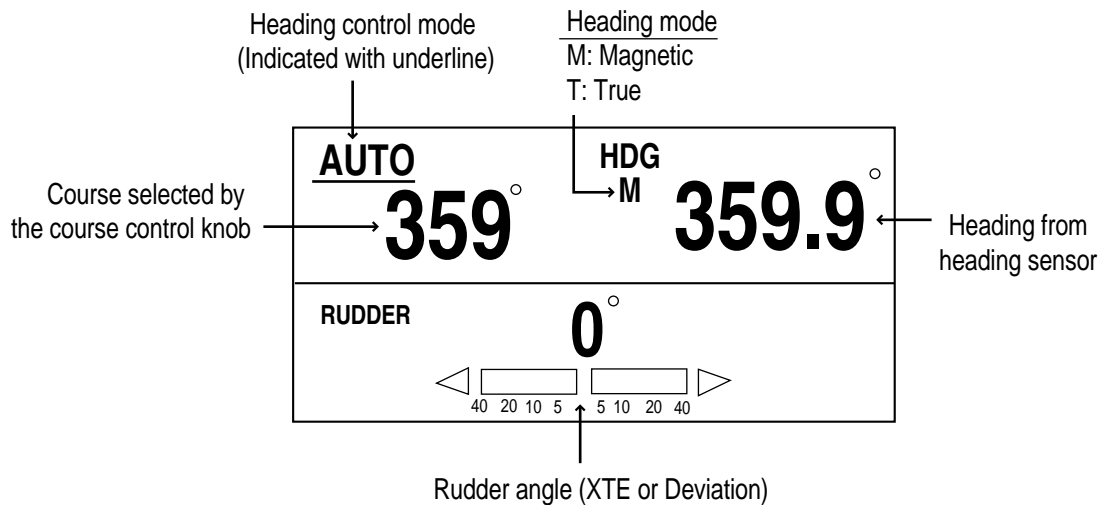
Heading control mode
(Indicated with underline)

Heading mode
M: Magnetic
T: True

AUTO

HDG
M

Course selected by
the course control knob

359°

359.9°

Heading from
heading sensor

RUDDER

0°

40 20 10 5 5 10 20 40

Rudder angle (XTE or Deviation)